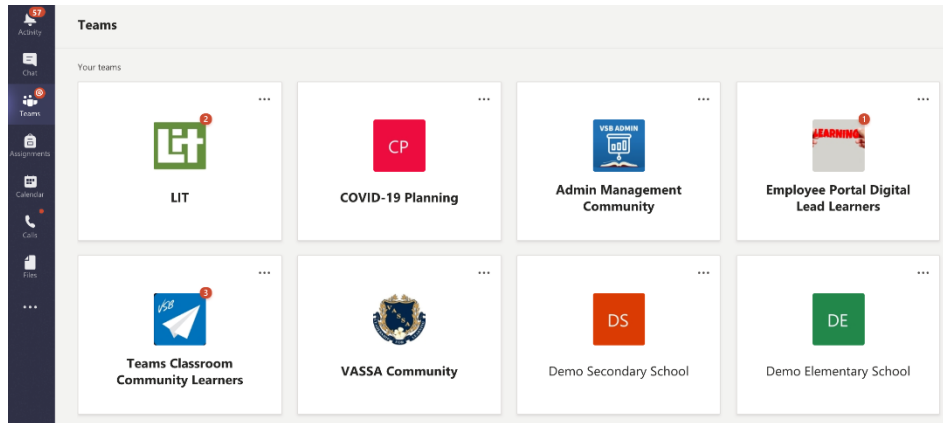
57
Activity
Chat
Teams
Assignments
Calendar
Calls
Files
...

Teams

Your teams

...
2
LIT
LIT

...
CP
COVID-19 Planning

...
VSB ADMIN
Admin Management Community

...
1
LEARNING
Employee Portal Digital Lead Learners

...
3
VSB
Teams Classroom Community Learners

...
VASSA Community

...
DS
Demo Secondary School

...
DE
Demo Elementary School